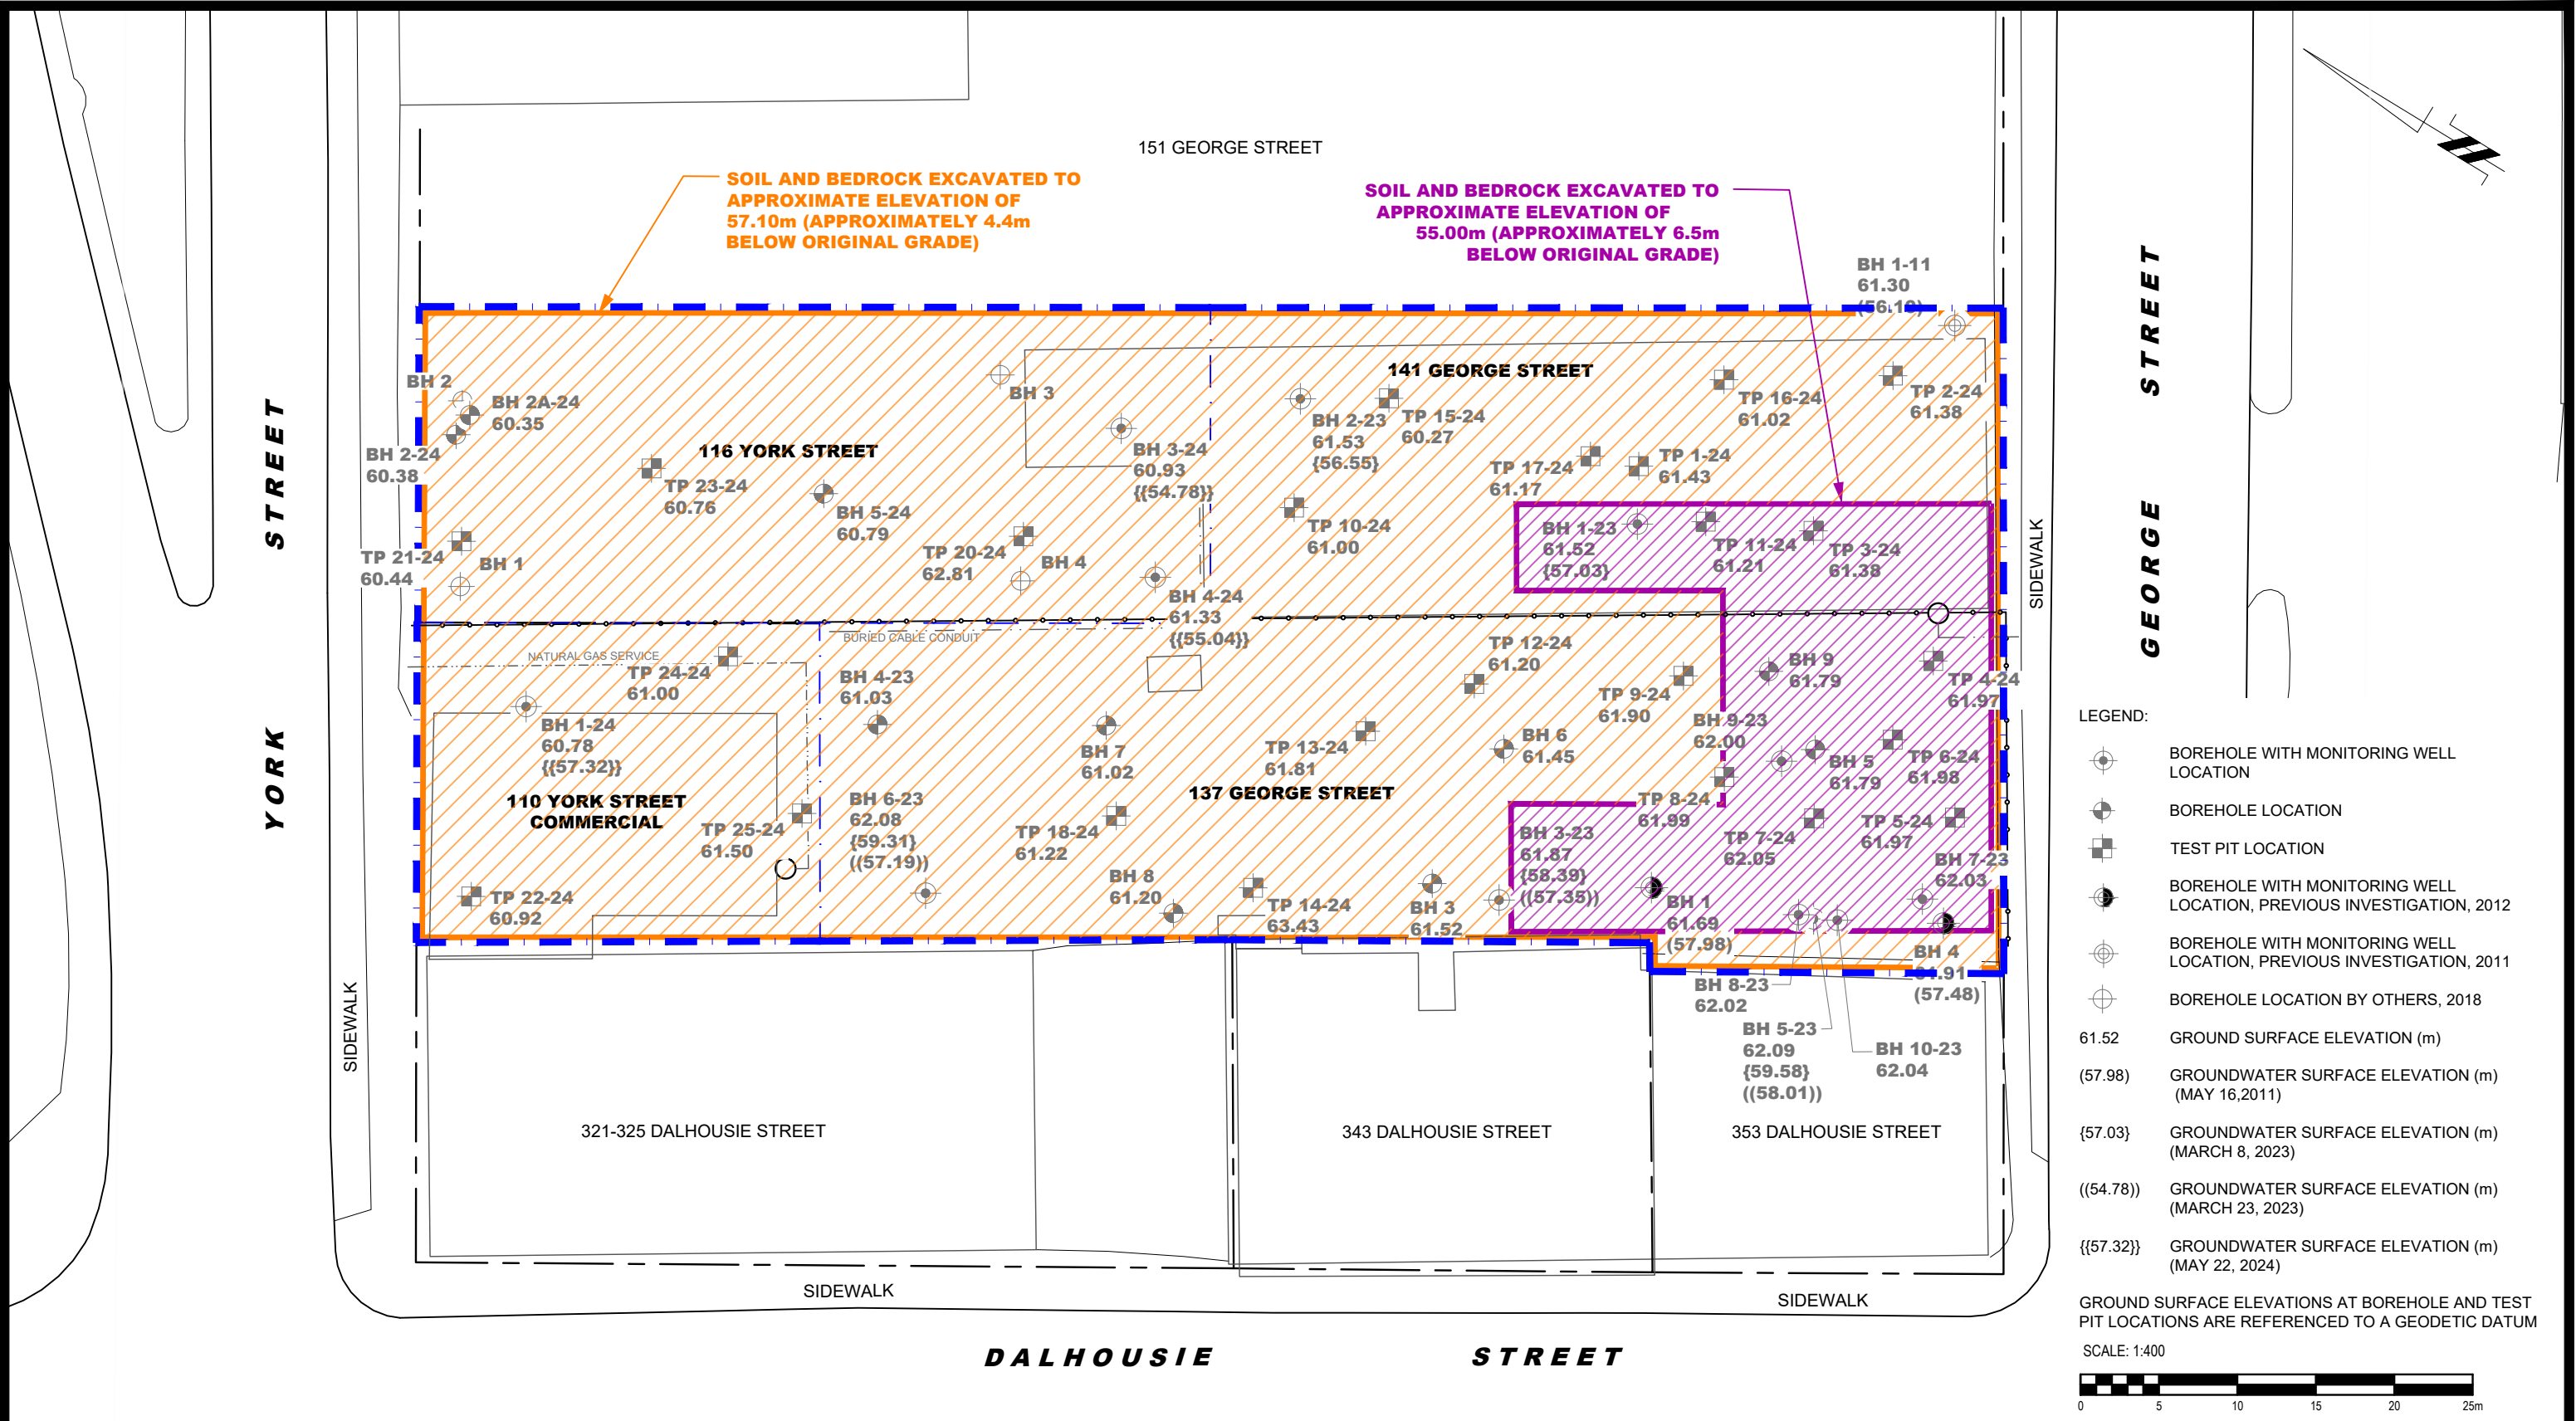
151 GEORGE STREET

SOIL AND BEDROCK EXCAVATED TO APPROXIMATE ELEVATION OF 57.10m (APPROXIMATELY 4.4m BELOW ORIGINAL GRADE)

SOIL AND BEDROCK EXCAVATED TO APPROXIMATE ELEVATION OF 55.00m (APPROXIMATELY 6.5m BELOW ORIGINAL GRADE)

BH 1-11
61.30
(56.10)

141 GEORGE STREET

116 YORK STREET

137 GEORGE STREET

110 YORK STREET COMMERCIAL

BH 2
BH 2A-24
60.35
BH 2-24
60.38
BH 3
BH 3-24
60.93
{{54.78}}
BH 2-23
61.53
{56.55}
TP 15-24
60.27
TP 16-24
61.02
TP 2-24
61.38
TP 23-24
60.76
BH 5-24
60.79
TP 17-24
61.17
TP 1-24
61.43
TP 21-24
60.44
BH 1
TP 20-24
62.81
BH 4
TP 10-24
61.00
BH 1-23
61.52
{57.03}
TP 11-24
61.21
TP 3-24
61.38
BH 4-24
61.33
{{55.04}}
BURIED CABLE CONDUIT
NATURAL GAS SERVICE
TP 24-24
61.00
BH 4-23
61.03
TP 12-24
61.20
BH 9
61.79
TP 4-24
61.97
BH 1-24
60.78
{{57.32}}
TP 9-24
61.90
BH 9-23
62.00
BH 7
61.02
TP 13-24
61.81
BH 6
61.45
BH 5
61.79
TP 6-24
61.98
BH 6-23
62.08
{59.31}
((57.19))
TP 8-24
61.99
TP 25-24
61.50
TP 18-24
61.22
BH 3-23
61.87
{58.39}
((57.35))
TP 7-24
62.05
TP 5-24
61.97
BH 7-23
62.03
BH 8
61.20
TP 14-24
63.43
BH 3
61.52
BH 1
61.69
(57.98)
TP 22-24
60.92
BH 4
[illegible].91
(57.48)
BH 8-23
62.02
BH 5-23
62.09
{59.58}
((58.01))
BH 10-23
62.04

SIDEWALK
SIDEWALK
SIDEWALK
SIDEWALK

321-325 DALHOUSIE STREET
343 DALHOUSIE STREET
353 DALHOUSIE STREET

YORK STREET
GEORGE STREET
DALHOUSIE STREET

LEGEND:
BOREHOLE WITH MONITORING WELL LOCATION
BOREHOLE LOCATION
TEST PIT LOCATION
BOREHOLE WITH MONITORING WELL LOCATION, PREVIOUS INVESTIGATION, 2012
BOREHOLE WITH MONITORING WELL LOCATION, PREVIOUS INVESTIGATION, 2011
BOREHOLE LOCATION BY OTHERS, 2018
61.52 GROUND SURFACE ELEVATION (m)
(57.98) GROUNDWATER SURFACE ELEVATION (m) (MAY 16,2011)
{57.03} GROUNDWATER SURFACE ELEVATION (m) (MARCH 8, 2023)
((54.78)) GROUNDWATER SURFACE ELEVATION (m) (MARCH 23, 2023)
{{57.32}} GROUNDWATER SURFACE ELEVATION (m) (MAY 22, 2024)

GROUND SURFACE ELEVATIONS AT BOREHOLE AND TEST PIT LOCATIONS ARE REFERENCED TO A GEODETIC DATUM

SCALE: 1:400
0 5 10 15 20 25m